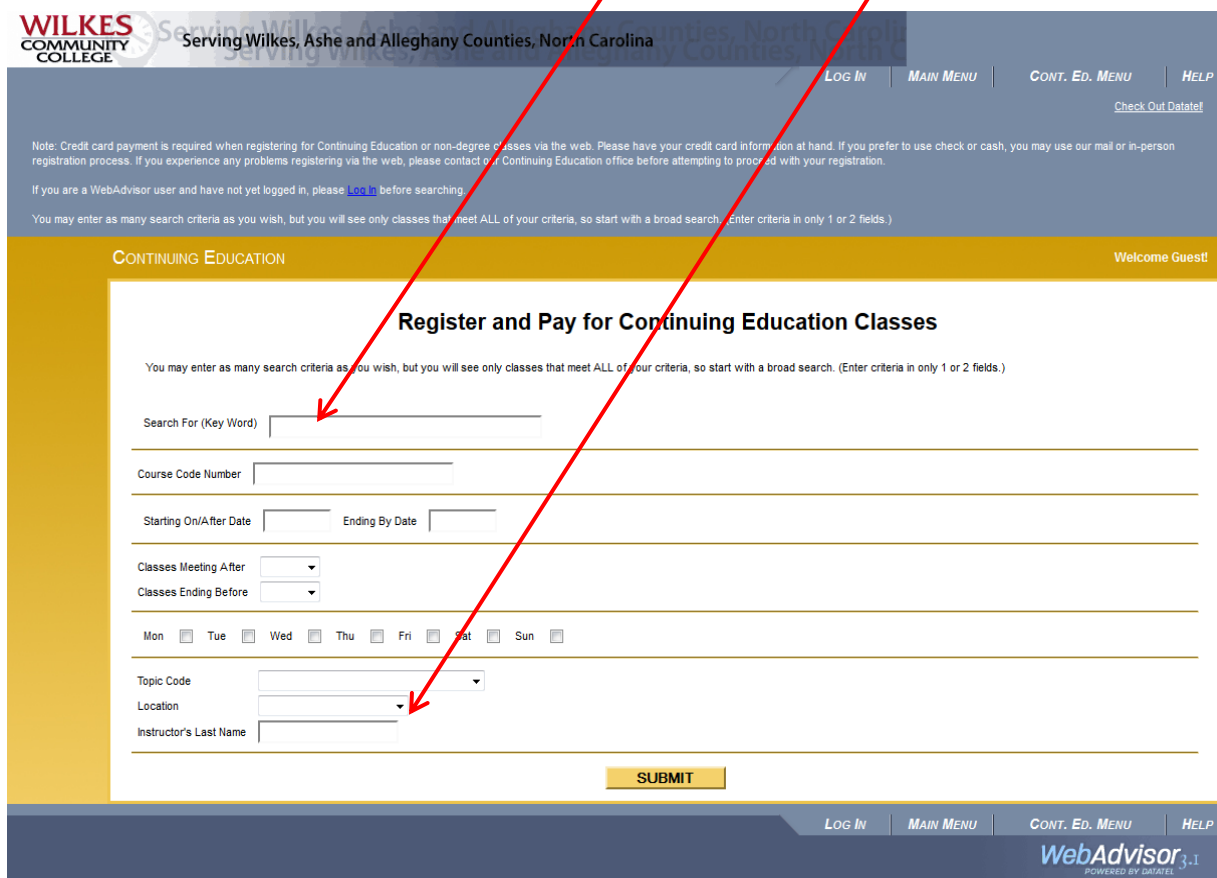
WILKES COMMUNITY COLLEGE Serving Wilkes, Ashe and Alleghany Counties, North Carolina

LOG IN | MAIN MENU | CONT. ED. MENU | HELP

Check Out Datatel!

Note: Credit card payment is required when registering for Continuing Education or non-degree classes via the web. Please have your credit card information at hand. If you prefer to use check or cash, you may use our mail or in-person registration process. If you experience any problems registering via the web, please contact our Continuing Education office before attempting to proceed with your registration.

If you are a WebAdvisor user and have not yet logged in, please Log In before searching.

You may enter as many search criteria as you wish, but you will see only classes that meet ALL of your criteria, so start with a broad search. (Enter criteria in only 1 or 2 fields.)

CONTINUING EDUCATION

Welcome Guest!

Register and Pay for Continuing Education Classes

You may enter as many search criteria as you wish, but you will see only classes that meet ALL of your criteria, so start with a broad search. (Enter criteria in only 1 or 2 fields.)

Search For (Key Word)

Course Code Number

Starting On/After Date

Ending By Date

Classes Meeting After

Classes Ending Before

Mon Tue Wed Thu Fri Sat Sun

Topic Code

Location

Instructor's Last Name

SUBMIT

LOG IN | MAIN MENU | CONT. ED. MENU | HELP

WebAdvisor 3.1 POWERED BY DATATEL